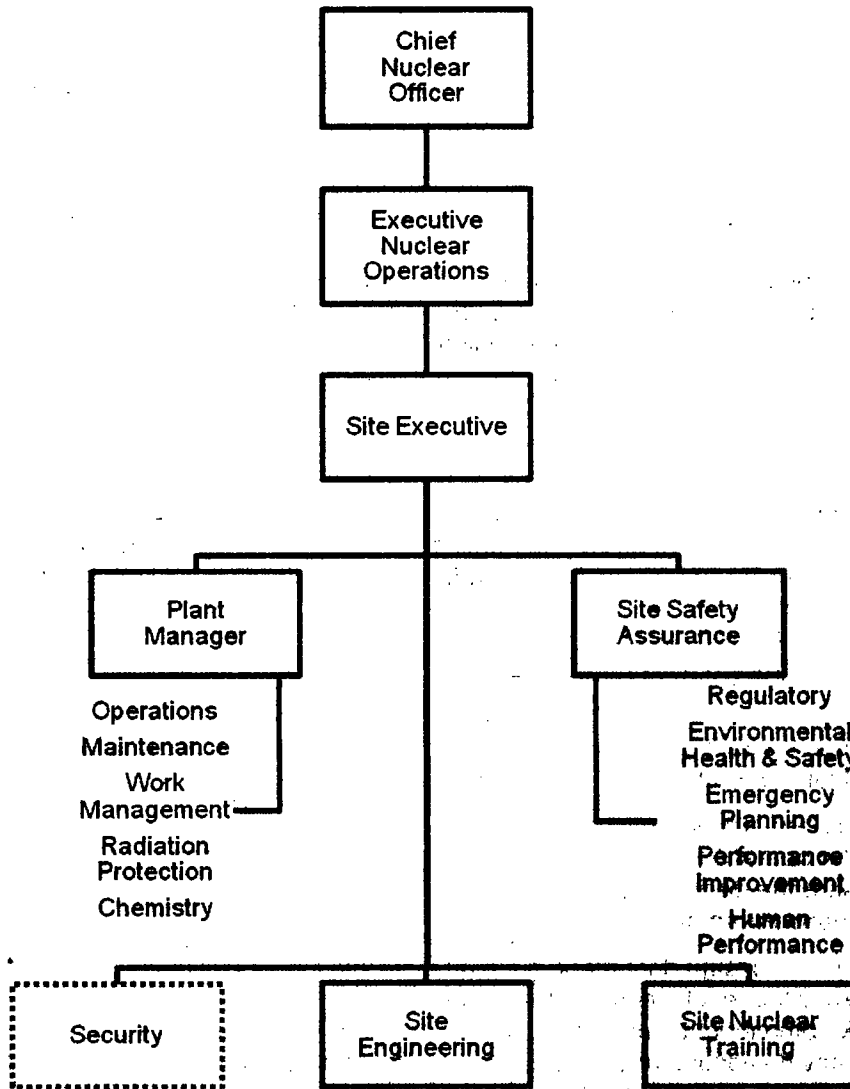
Chief Nuclear Officer

Executive Nuclear Operations

Site Executive

Plant Manager

Operations
Maintenance
Work Management
Radiation Protection
Chemistry

Site Safety Assurance

Regulatory
Environmental Health & Safety
Emergency Planning
Performance Improvement
Human Performance

Security

Site Engineering

Site Nuclear Training